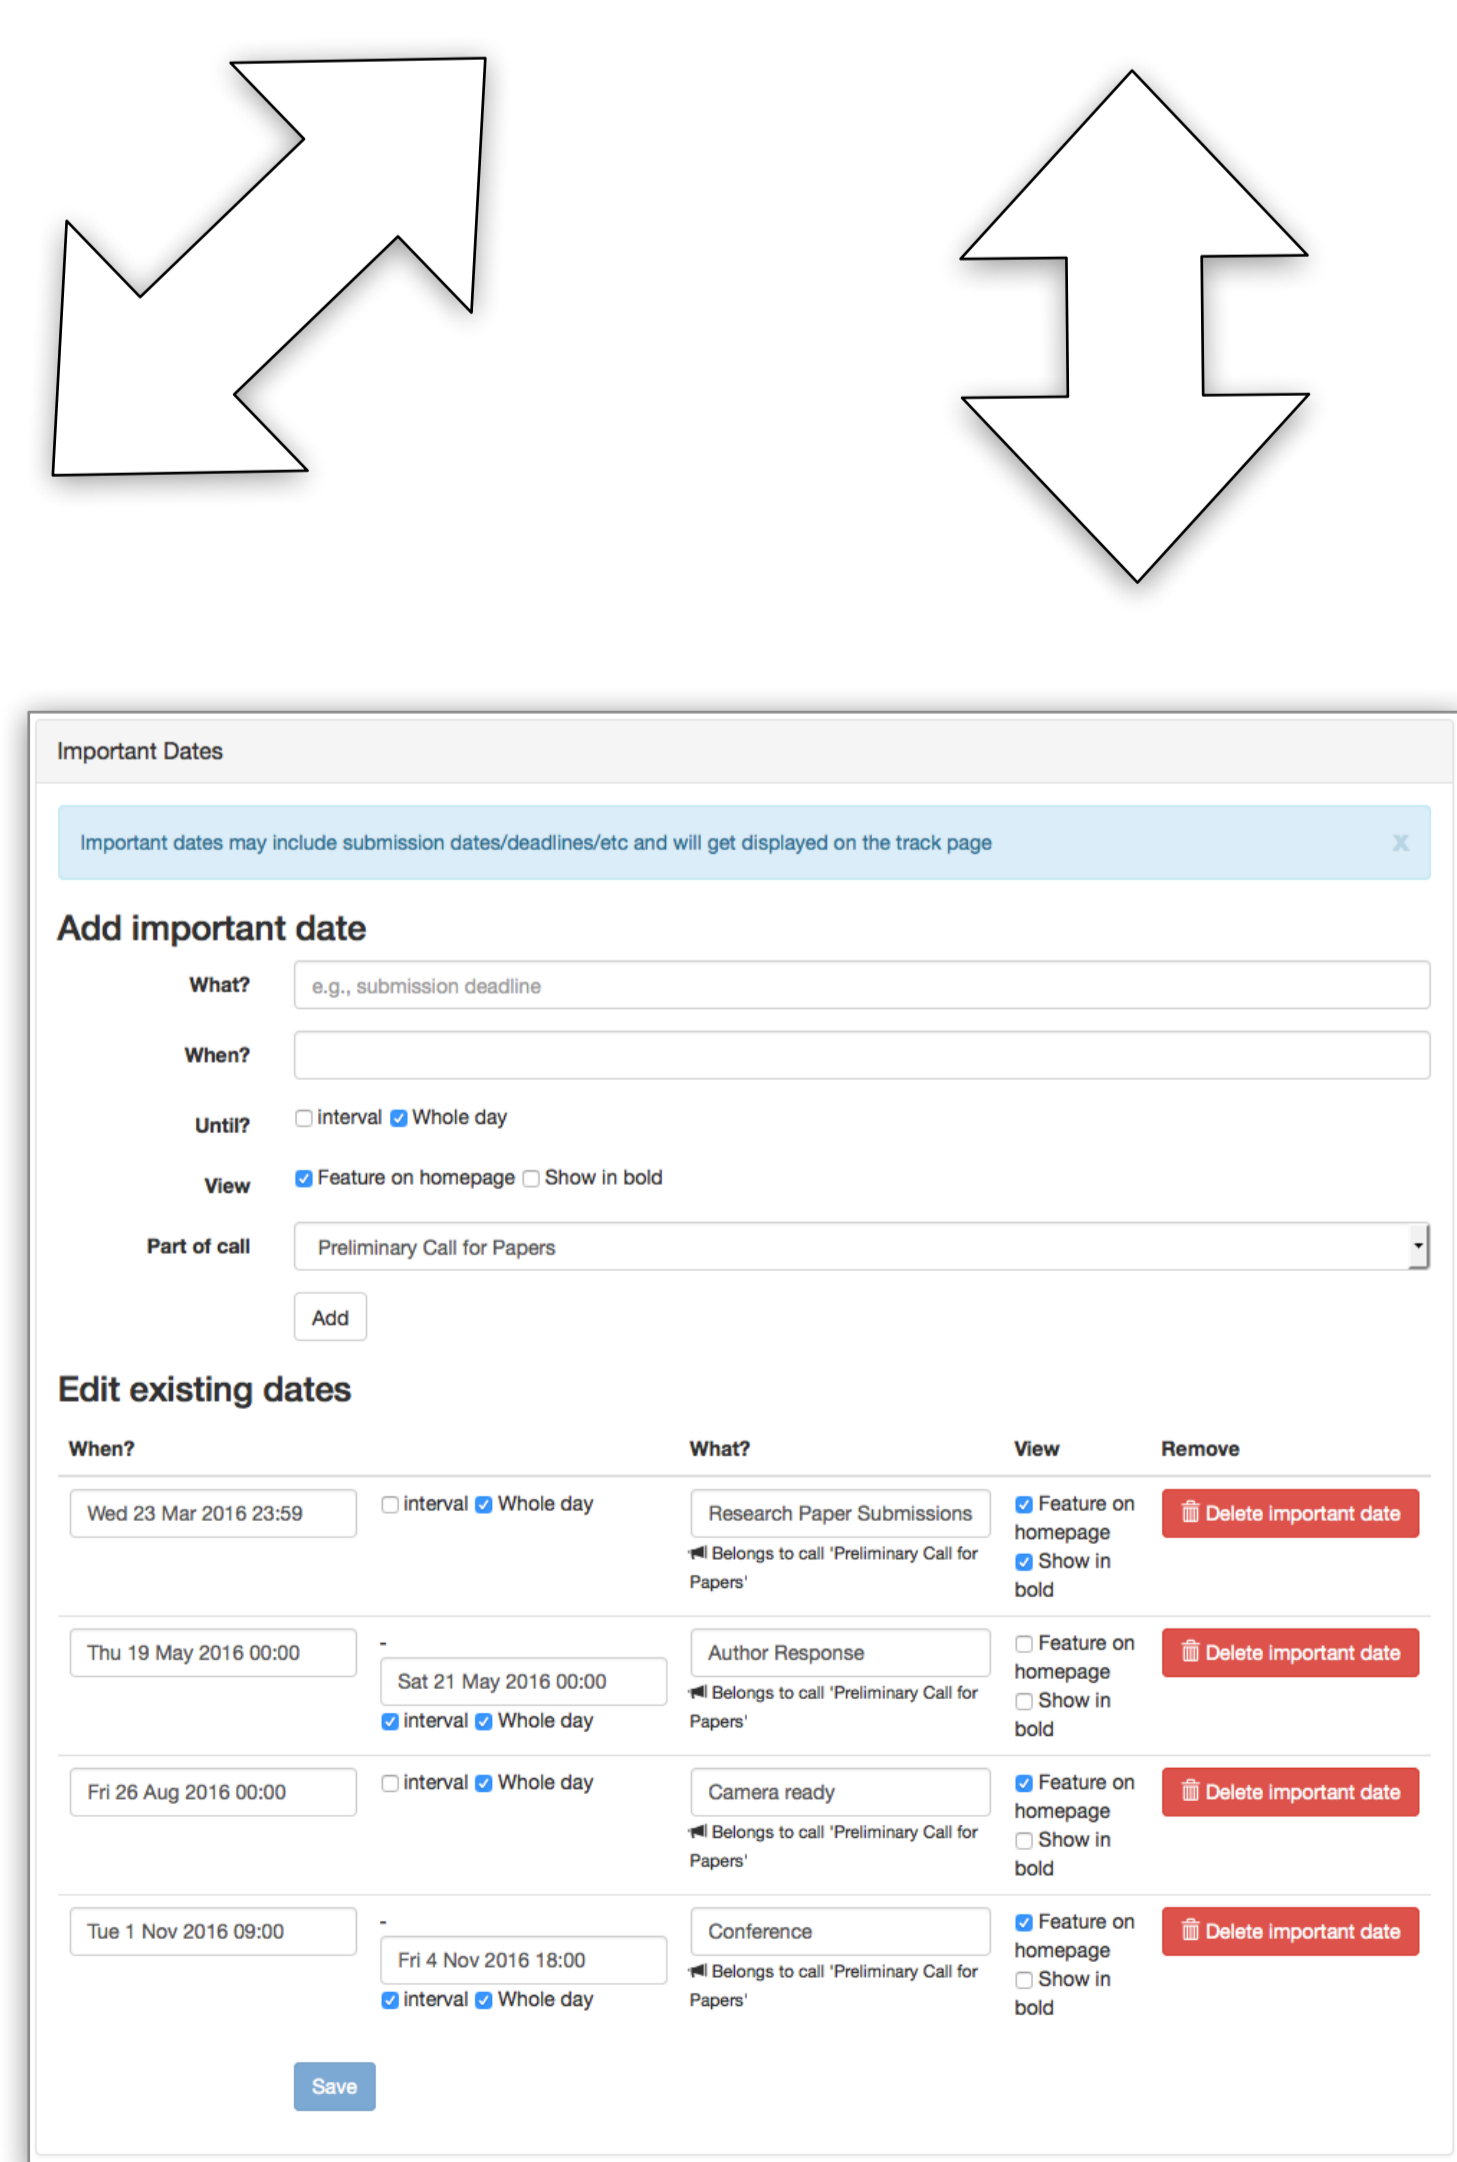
Important Dates

Important dates may include submission dates/deadlines/etc and will get displayed on the track page x

Add important date

What? e.g., submission deadline

When?

Until? interval Whole day

View Feature on homepage Show in bold

Part of call Preliminary Call for Papers

Add

Edit existing dates

| When? | | What? | View | Remove |
|---|---|---|---|---|
| Wed 23 Mar 2016 23:59 | interval Whole day | Research Paper Submissions Belongs to call 'Preliminary Call for Papers' | Feature on homepage Show in bold | Delete important date |
| Thu 19 May 2016 00:00 | - Sat 21 May 2016 00:00 interval Whole day | Author Response Belongs to call 'Preliminary Call for Papers' | Feature on homepage Show in bold | Delete important date |
| Fri 26 Aug 2016 00:00 | interval Whole day | Camera ready Belongs to call 'Preliminary Call for Papers' | Feature on homepage Show in bold | Delete important date |
| Tue 1 Nov 2016 09:00 | - Fri 4 Nov 2016 18:00 interval Whole day | Conference Belongs to call 'Preliminary Call for Papers' | Feature on homepage Show in bold | Delete important date |

Save